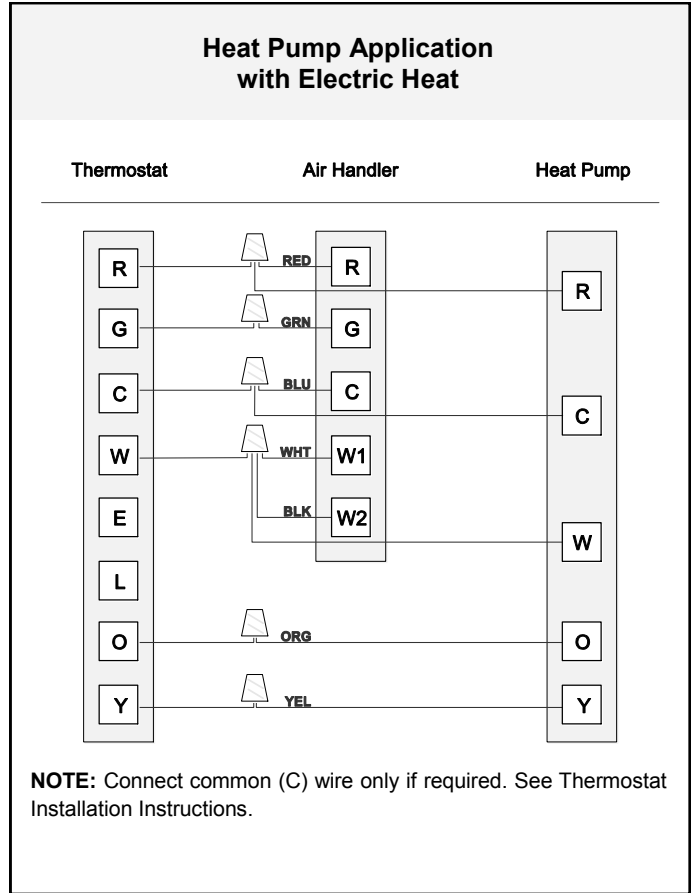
Heat Pump Application with Electric Heat

Thermostat

Air Handler

Heat Pump

R
G
C
W
E
L
O
Y

RED
GRN
BLU
WHT
BLK
ORG
YEL

R
G
C
W1
W2

R
C
W
O
Y

**NOTE:** Connect common (C) wire only if required. See Thermostat Installation Instructions.